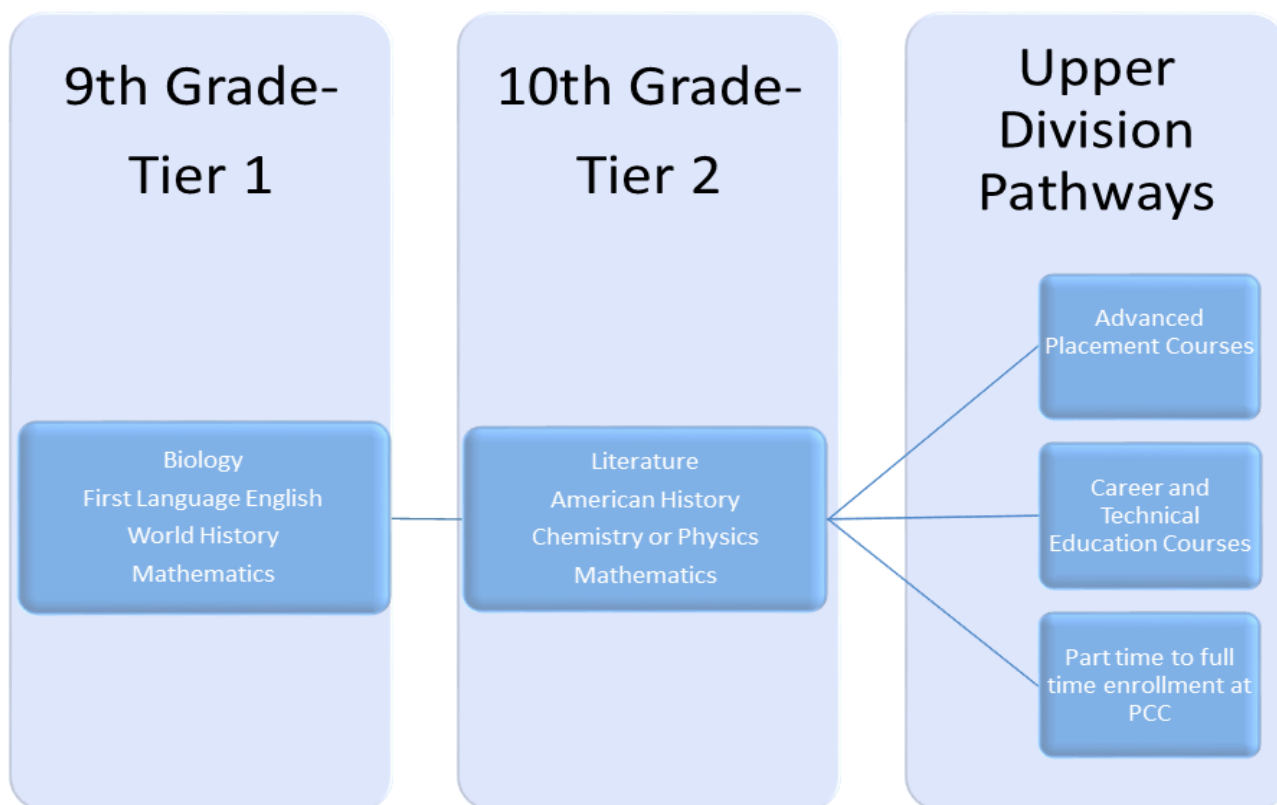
9th Grade-
Tier 1

Biology
First Language English
World History
Mathematics

10th Grade-
Tier 2

Literature
American History
Chemistry or Physics
Mathematics

Upper Division Pathways

Advanced Placement Courses

Career and Technical Education Courses

Part time to full time enrollment at PCC